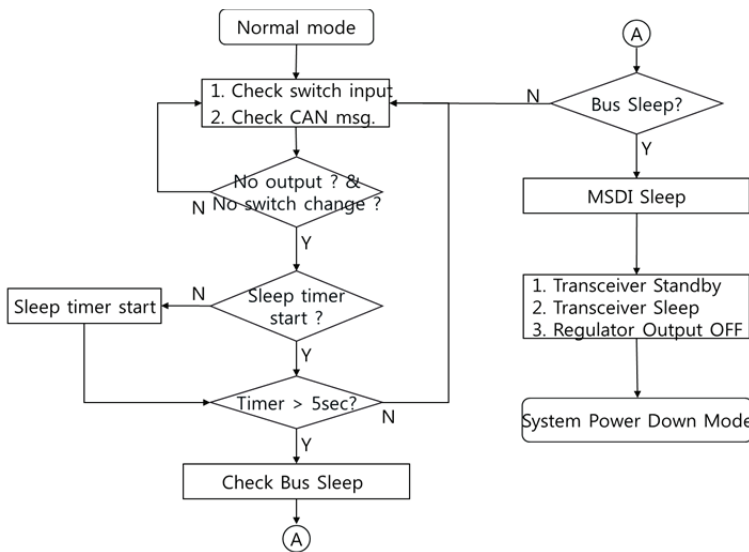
Normal mode

1. Check switch input
2. Check CAN msg.

No output ? &
No switch change ?

N

Y

Sleep timer start

N

Sleep timer start ?

Y

Timer > 5sec?

N

Y

Check Bus Sleep

A

A

N

Bus Sleep?

Y

MSDI Sleep

1. Transceiver Standby
2. Transceiver Sleep
3. Regulator Output OFF

System Power Down Mode